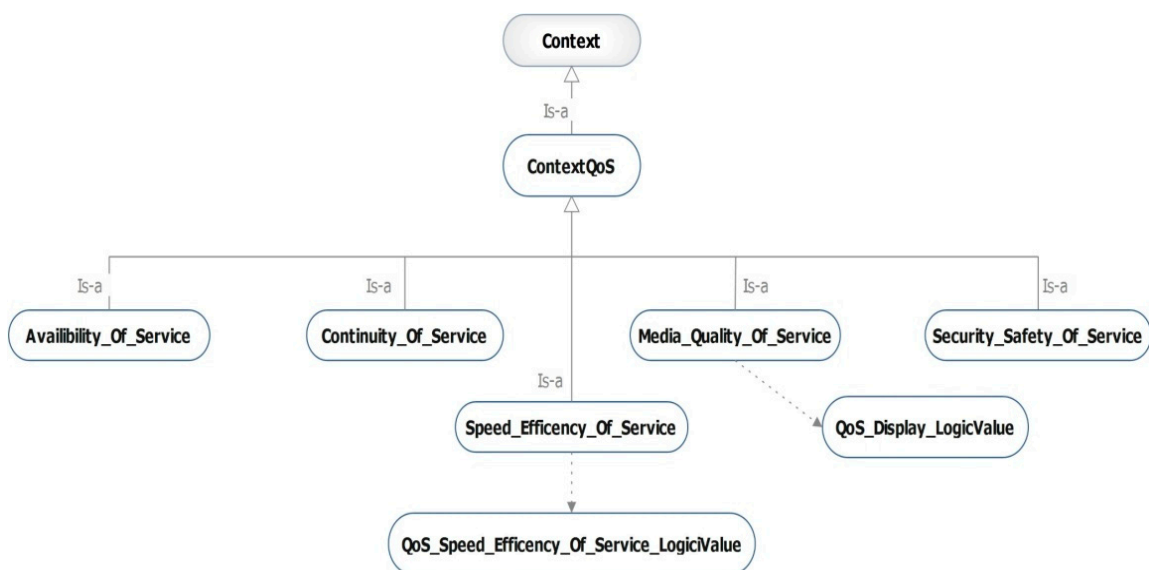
Context

Is-a

ContextQoS

Is-a

Availibility_Of_Service

Is-a

Continuity_Of_Service

Is-a

Media_Quality_Of_Service

Is-a

Security_Safety_Of_Service

Is-a

Speed_Efficency_Of_Service

QoS_Display_LogicValue

QoS_Speed_Efficency_Of_Service_LogiciValue